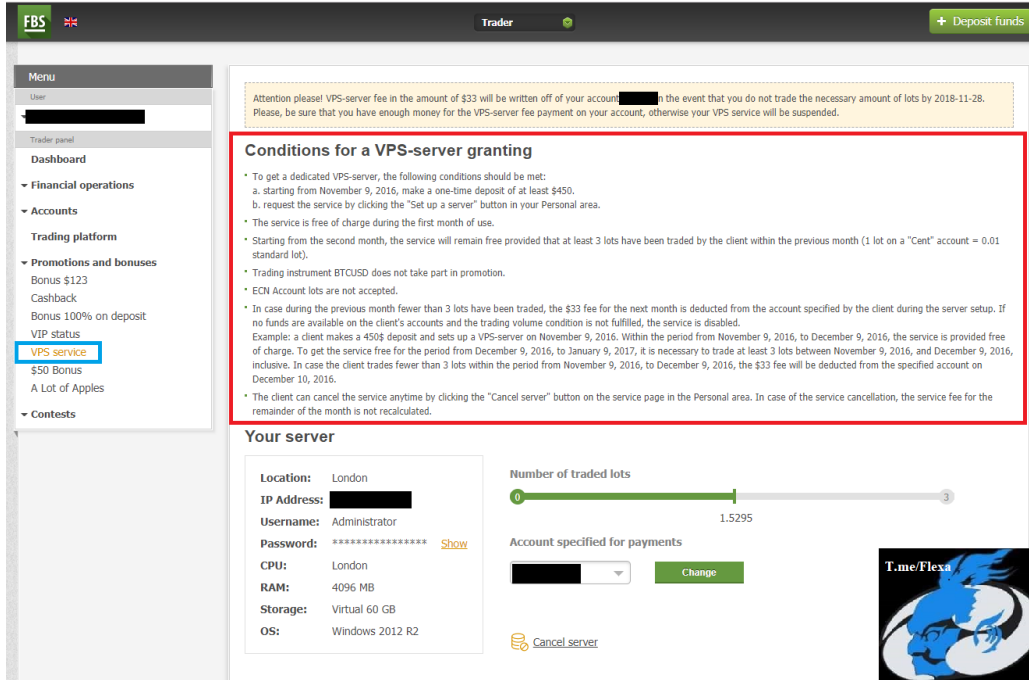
FBS

Trader

+ Deposit funds

Menu

User

Trader panel

Dashboard

Financial operations

Accounts

Trading platform

Promotions and bonuses

Bonus $123

Cashback

Bonus 100% on deposit

VIP status

VPS service

$50 Bonus

A Lot of Apples

Contests

Attention please! VPS-server fee in the amount of $33 will be written off of your account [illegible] in the event that you do not trade the necessary amount of lots by 2018-11-28. Please, be sure that you have enough money for the VPS-server fee payment on your account, otherwise your VPS service will be suspended.

Conditions for a VPS-server granting

To get a dedicated VPS-server, the following conditions should be met:
a. starting from November 9, 2016, make a one-time deposit of at least $450.
b. request the service by clicking the "Set up a server" button in your Personal area.

The service is free of charge during the first month of use.

Starting from the second month, the service will remain free provided that at least 3 lots have been traded by the client within the previous month (1 lot on a "Cent" account = 0.01 standard lot).

Trading instrument BTCUSD does not take part in promotion.

ECN Account lots are not accepted.

In case during the previous month fewer than 3 lots have been traded, the $33 fee for the next month is deducted from the account specified by the client during the server setup. If no funds are available on the client's accounts and the trading volume condition is not fulfilled, the service is disabled.
Example: a client makes a 450$ deposit and sets up a VPS-server on November 9, 2016. Within the period from November 9, 2016, to December 9, 2016, the service is provided free of charge. To get the service free for the period from December 9, 2016, to January 9, 2017, it is necessary to trade at least 3 lots between November 9, 2016, and December 9, 2016, inclusive. In case the client trades fewer than 3 lots within the period from November 9, 2016, to December 9, 2016, the $33 fee will be deducted from the specified account on December 10, 2016.

The client can cancel the service anytime by clicking the "Cancel server" button on the service page in the Personal area. In case of the service cancellation, the service fee for the remainder of the month is not recalculated.

Your server

Location: London
IP Address:
Username: Administrator
Password: **************** Show
CPU: London
RAM: 4096 MB
Storage: Virtual 60 GB
OS: Windows 2012 R2

Number of traded lots
0
3
1.5295

Account specified for payments

Change

Cancel server

T.me/Flexa